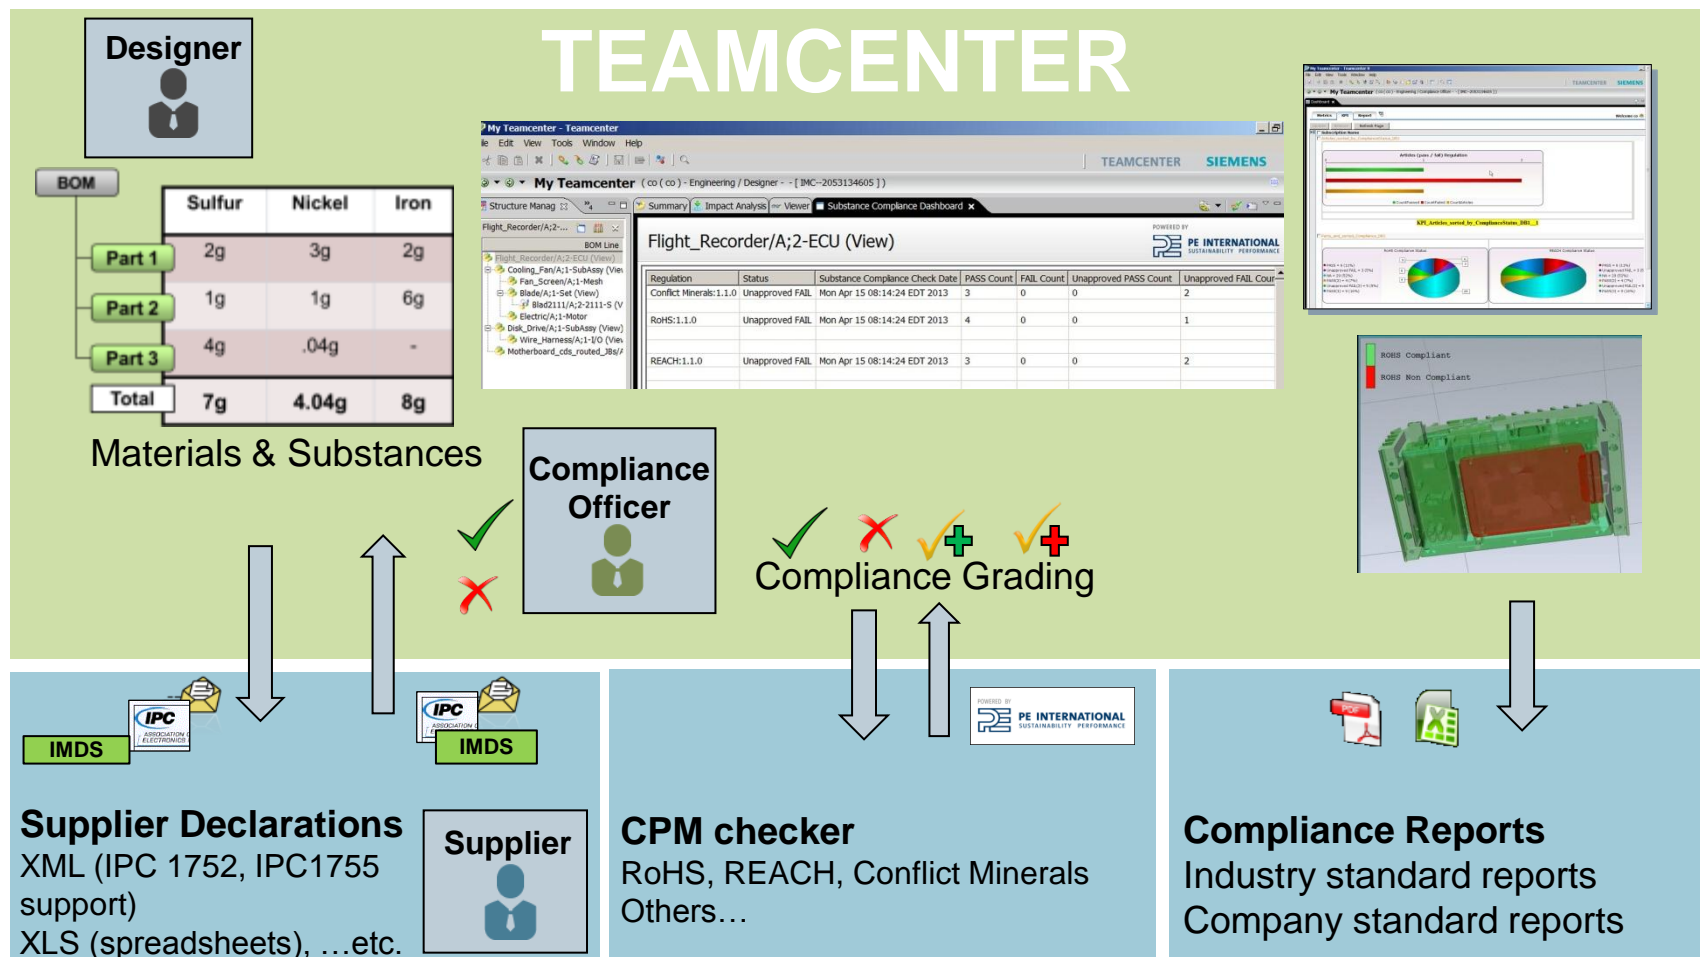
Designer

TEAMCENTER

BOM

| | Sulfur | Nickel | Iron |
|---|---|---|---|
| Part 1 | 2g | 3g | 2g |
| Part 2 | 1g | 1g | 6g |
| Part 3 | 4g | .04g | - |
| Total | 7g | 4.04g | 8g |

Materials & Substances

My Teamcenter - Teamcenter
File Edit View Tools Window Help
TEAMCENTER SIEMENS
My Teamcenter ( co ( co ) - Engineering / Designer - - [ IMC--2053134605 ] )
Structure Manag
Summary Impact Analysis Viewer Substance Compliance Dashboard
Flight_Recorder/A;2-...
BOM Line
Flight_Recorder/A;2-ECU (View)
Cooling_Fan/A;1-SubAssy (View)
Fan_Screen/A;1-Mesh
Blade/A;1-Set (View)
Blad2111/A;2-2111-S (V
Electric/A;1-Motor
Disk_Drive/A;1-SubAssy (View)
Wire_Harness/A;1-I/O (View)
Motherboard_cds_routed_J8s/
Flight_Recorder/A;2-ECU (View)
POWERED BY PE INTERNATIONAL SUSTAINABILITY PERFORMANCE

| Regulation | Status | Substance Compliance Check Date | PASS Count | FAIL Count | Unapproved PASS Count | Unapproved FAIL Count |
|---|---|---|---|---|---|---|
| Conflict Minerals:1.1.0 | Unapproved FAIL | Mon Apr 15 08:14:24 EDT 2013 | 3 | 0 | 0 | 2 |
| RoHS:1.1.0 | Unapproved FAIL | Mon Apr 15 08:14:24 EDT 2013 | 4 | 0 | 0 | 1 |
| REACH:1.1.0 | Unapproved FAIL | Mon Apr 15 08:14:24 EDT 2013 | 3 | 0 | 0 | 2 |

ROHS Compliant
ROHS Non Compliant

Compliance Officer

Compliance Grading

IPC ASSOCIATION CONNECTING ELECTRONICS
IMDS
IPC
IMDS

POWERED BY PE INTERNATIONAL SUSTAINABILITY PERFORMANCE

PDF

Supplier Declarations
XML (IPC 1752, IPC1755 support)
XLS (spreadsheets), …etc.

Supplier

CPM checker
RoHS, REACH, Conflict Minerals
Others…

Compliance Reports
Industry standard reports
Company standard reports